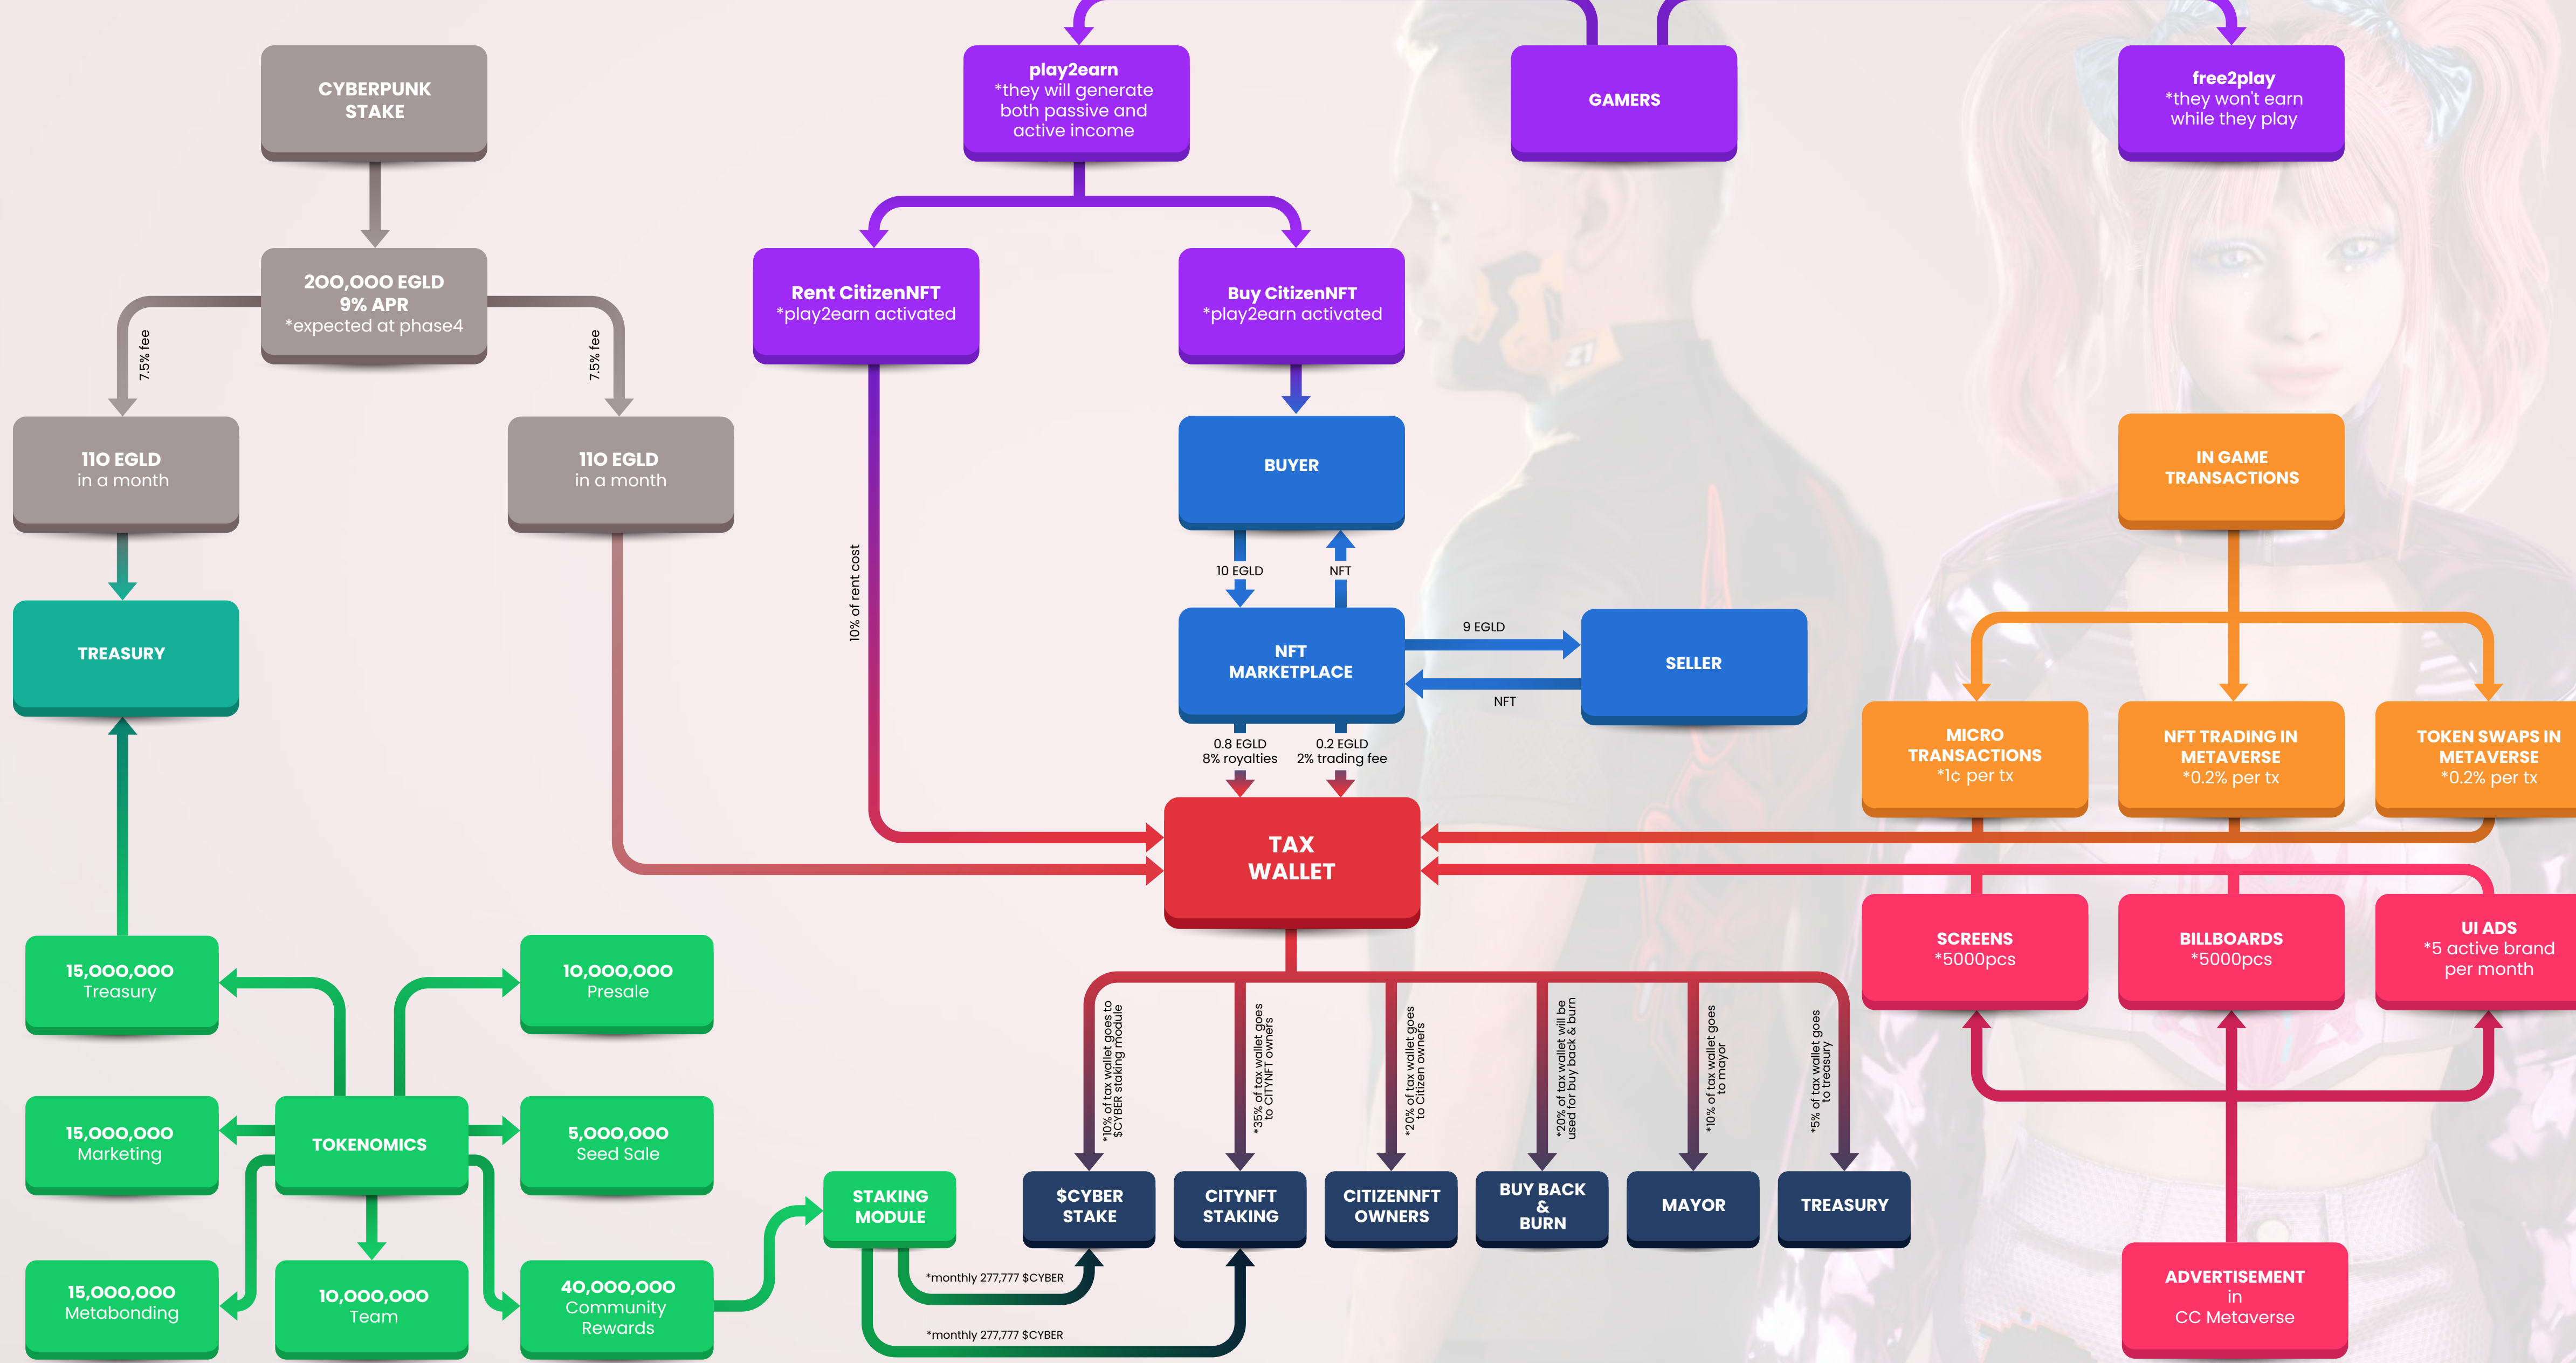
CYBERPUNK STAKE

200,000 EGLD
9% APR
*expected at phase4

7.5% fee

7.5% fee

110 EGLD
in a month

110 EGLD
in a month

TREASURY

play2earn
*they will generate both passive and active income

GAMERS

free2play
*they won't earn while they play

Rent CitizenNFT
*play2earn activated

Buy CitizenNFT
*play2earn activated

10% of rent cost

BUYER

10 EGLD

NFT

NFT MARKETPLACE

9 EGLD

NFT

SELLER

0.8 EGLD
8% royalties

0.2 EGLD
2% trading fee

TAX WALLET

IN GAME TRANSACTIONS

MICRO TRANSACTIONS
*1c per tx

NFT TRADING IN METAVERSE
*0.2% per tx

TOKEN SWAPS IN METAVERSE
*0.2% per tx

SCREENS
*5000pcs

BILLBOARDS
*5000pcs

UI ADS
*5 active brand per month

ADVERTISEMENT
in
CC Metaverse

15,000,000
Treasury

10,000,000
Presale

15,000,000
Marketing

TOKENOMICS

5,000,000
Seed Sale

15,000,000
Metabonding

10,000,000
Team

40,000,000
Community Rewards

STAKING MODULE

*10% of tax wallet goes to $CYBER staking module

*35% of tax wallet goes to CITYNFT owners

*20% of tax wallet goes to Citizen owners

*20% of tax wallet will be used for buy back & burn

*10% of tax wallet goes to mayor

*5% of tax wallet goes to treasury

$CYBER STAKE

CITYNFT STAKING

CITIZENNFT OWNERS

BUY BACK
&
BURN

MAYOR

TREASURY

*monthly 277,777 $CYBER

*monthly 277,777 $CYBER